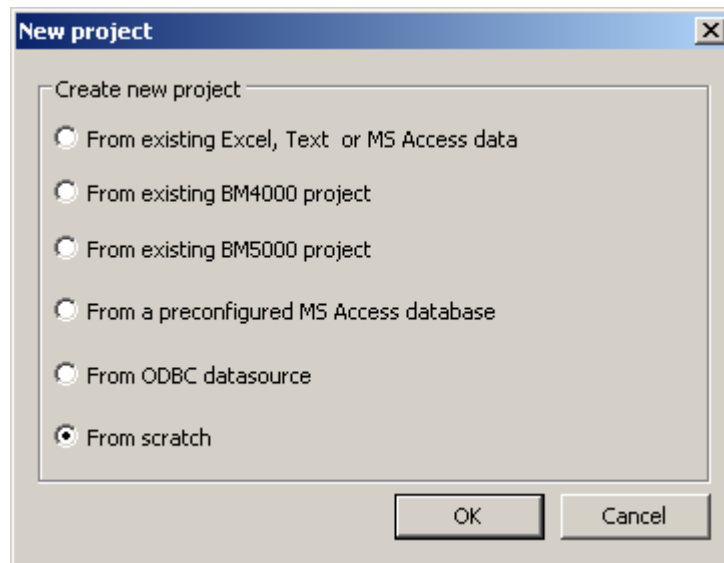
New project

Create new project

From existing Excel, Text  or MS Access data

From existing BM4000 project

From existing BM5000 project

From a preconfigured MS Access database

From ODBC datasource

From scratch

OK

Cancel